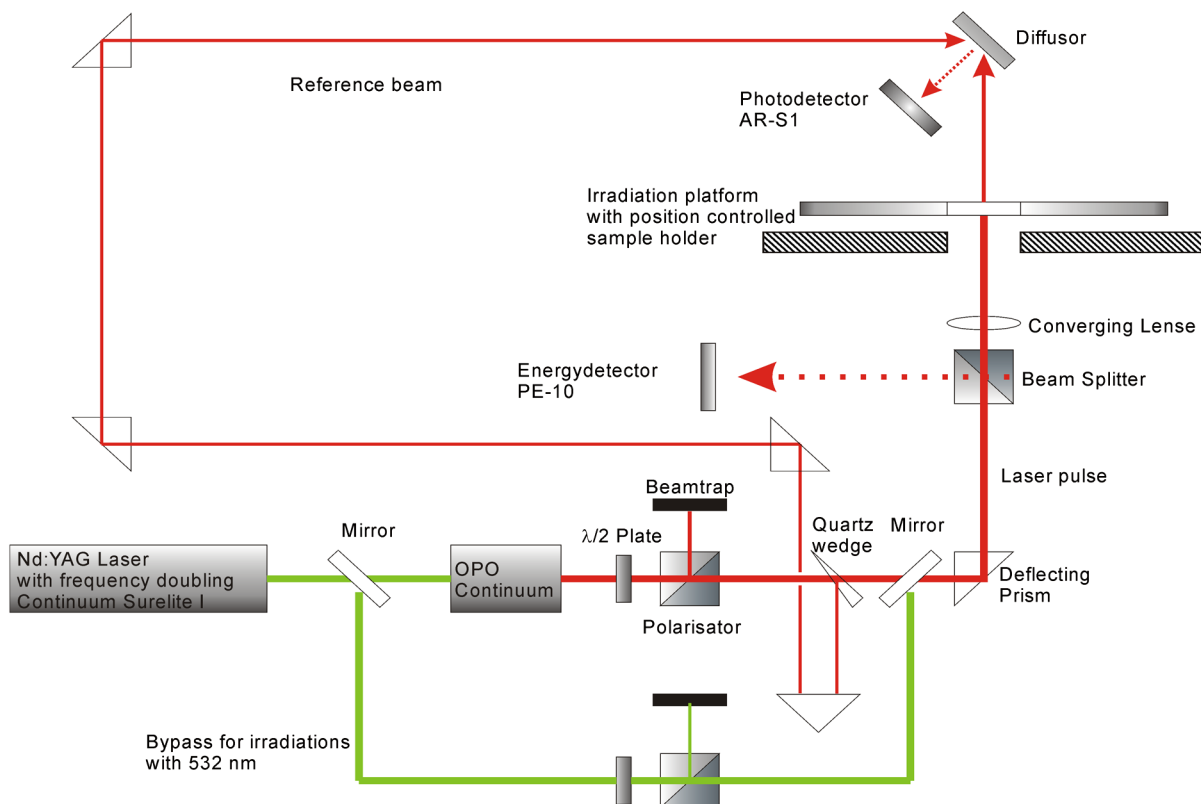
Diffusor

Reference beam

Photodetector
AR-S1

Irradiation platform
with position controlled
sample holder

Converging Lense

Energydetector
PE-10

Beam Splitter

Laser pulse

Beamtrap

Nd:YAG Laser
with frequency doubling
Continuum Surelite I

Mirror

OPO
Continuum

$\lambda/2$ Plate

Quartz
wedge

Mirror

Deflecting
Prism

Polarisator

Bypass for irradiations
with 532 nm